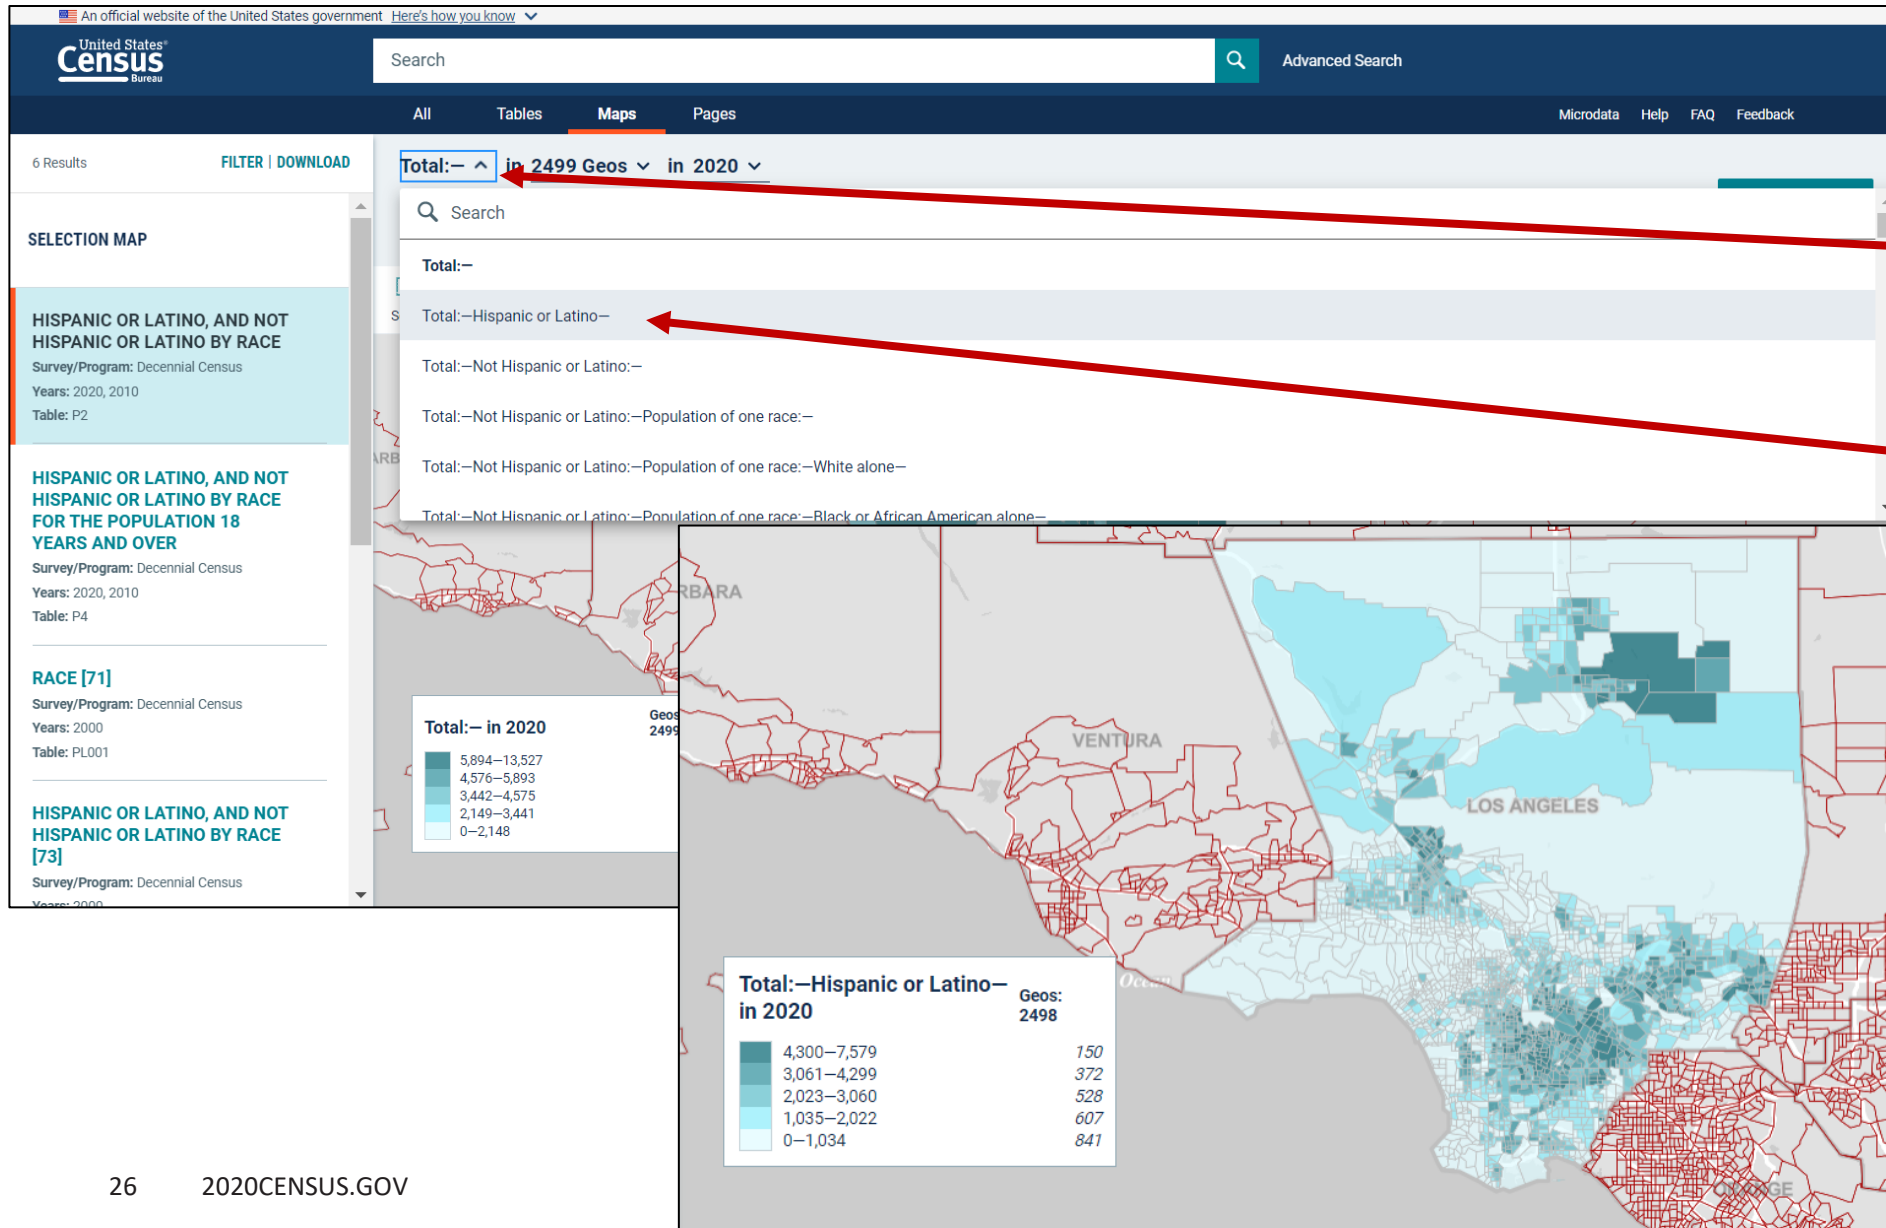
An official website of the United States government Here's how you know

United States Census Bureau

Search

Advanced Search

All Tables Maps Pages

Microdata Help FAQ Feedback

6 Results

FILTER | DOWNLOAD

SELECTION MAP

HISPANIC OR LATINO, AND NOT HISPANIC OR LATINO BY RACE
Survey/Program: Decennial Census
Years: 2020, 2010
Table: P2

HISPANIC OR LATINO, AND NOT HISPANIC OR LATINO BY RACE FOR THE POPULATION 18 YEARS AND OVER
Survey/Program: Decennial Census
Years: 2020, 2010
Table: P4

RACE [71]
Survey/Program: Decennial Census
Years: 2000
Table: PL001

HISPANIC OR LATINO, AND NOT HISPANIC OR LATINO BY RACE [73]
Survey/Program: Decennial Census
Years: 2000

Total:— in 2499 Geos in 2020

Search

Total:—

Total:—Hispanic or Latino—

Total:—Not Hispanic or Latino:—

Total:—Not Hispanic or Latino:—Population of one race:—

Total:—Not Hispanic or Latino:—Population of one race:—White alone—

Total:—Not Hispanic or Latino:—Population of one race:—Black or African American alone—

Total:— in 2020

Geos 2499

5,894—13,527
4,576—5,893
3,442—4,575
2,149—3,441
0—2,148

RBARA

VENTURA

LOS ANGELES

Ocean

ORANGE

Total:—Hispanic or Latino— in 2020

Geos: 2498

| | |
|---|---|
| 4,300—7,579 | 150 |
| 3,061—4,299 | 372 |
| 2,023—3,060 | 528 |
| 1,035—2,022 | 607 |
| 0—1,034 | 841 |

26 2020CENSUS.GOV